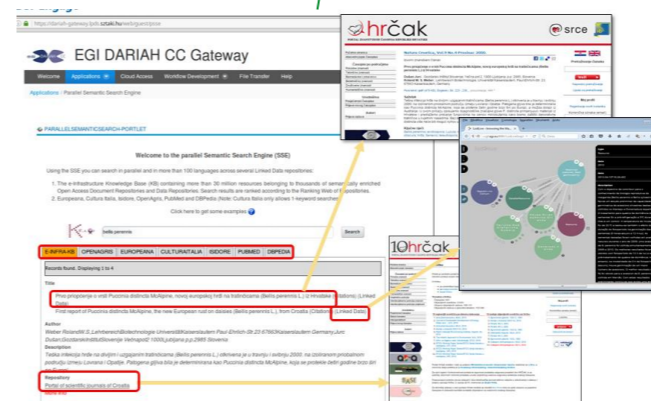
https://dariah-gateway.lpds.sztaki.hu/en/guest/pse

EGI DARIAH CC Gateway

Welcome | Applications | Cloud Access | Workflow Development | File Transfer | Help

Applications > Parallel Semantic Search Engine

PARALLELSEMANTICSEARCH PORTLET

Welcome to the parallel Semantic Search Engine (SSE)

Using the SSE you can search in parallel and in more than 100 languages across several Linked Data repositories:

1. the e-Infrastructure Knowledge Base (KB) containing more than 30 million resources belonging to thousands of semantically enriched Open Access Document Repositories and Data Repositories. Search results are ranked according to the Ranking Web of Repositories.
2. Europeana, Cultura Italia, Isidore, OpenAgris, PubMed and DBPedia (Note: Cultura Italia only allows 1-keyword searches)

Click here to get some examples

bellis perennis | Search

E-INFRA KB | OPENAGRIS | EUROPEANA | CULTURAITALIA | ISIDORE | PUBMED | DBPEDIA

Records found : Displaying 1 to 4

Title

Prvo pripopćenje o vrsti Puccinia distincta McAlpine, novoj europskoj hrđi na tratinčicama (Bellis perennis L.) iz Hrvatske (Citations) (Linked Data)

First report of Puccinia distincta McAlpine, the new European rust on daisies (Bellis perennis L.), from Croatia (Citations) (Linked Data)

Author

Description

Tratka infekcija hrđe na divljim i uzgajanim tratinčicama (Bellis perennis L.) otkrivena je u travnju i svibnju 2000.

Repository

Portal of scientific journals of Croatia

hrčak

srce

hrčak